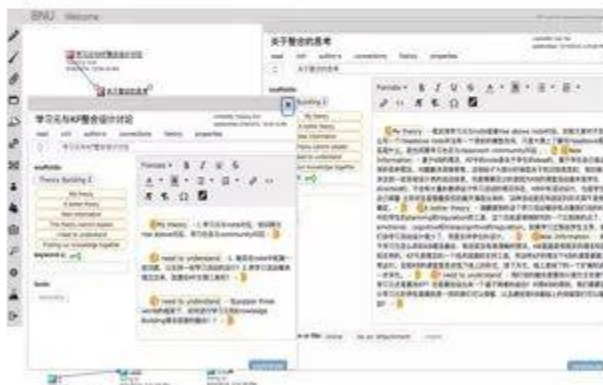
BNU Welcome

关于整合的思考

read edit authors connections history properties

学习元与KF整合设计讨论

read edit authors connections history properties

scaffolds

Theory Building 2

My theory

A better theory

New information

This theory cannot explain

I need to understand

Putting our knowledge together

Formats B I U S

My theory

I need to understand

I need to understand

Keyword

My theory

New information

I need to understand

A better theory

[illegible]